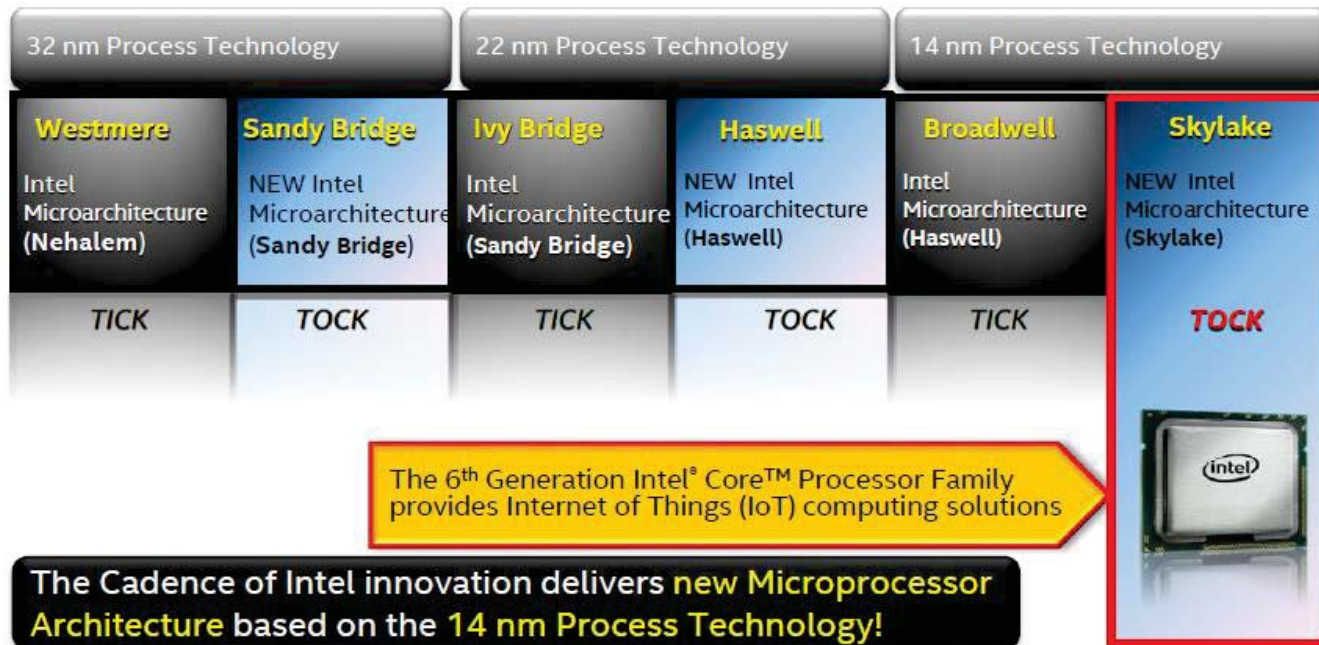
32 nm Process Technology

22 nm Process Technology

14 nm Process Technology

Westmere
Intel Microarchitecture (Nehalem)
TICK

Sandy Bridge
NEW Intel Microarchitecture (Sandy Bridge)
TOCK

Ivy Bridge
Intel Microarchitecture (Sandy Bridge)
TICK

Haswell
NEW Intel Microarchitecture (Haswell)
TOCK

Broadwell
Intel Microarchitecture (Haswell)
TICK

Skylake
NEW Intel Microarchitecture (Skylake)
TOCK

intel

The 6th Generation Intel® Core™ Processor Family provides Internet of Things (IoT) computing solutions

The Cadence of Intel innovation delivers new Microprocessor Architecture based on the 14 nm Process Technology!